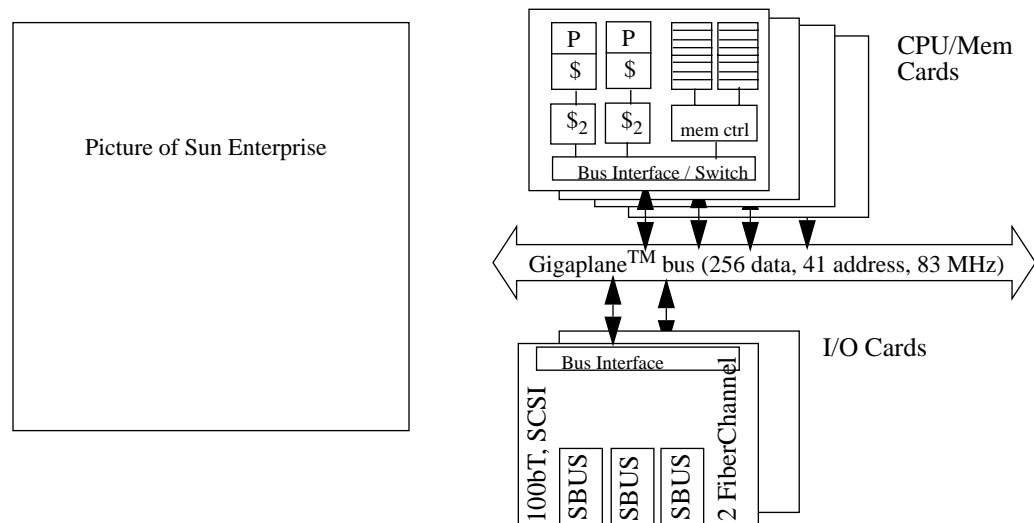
Picture of Sun Enterprise

P
$
P
$
$_2$
$_2$
mem ctrl
Bus Interface / Switch

CPU/Mem Cards

Gigaplane$^{TM}$ bus (256 data, 41 address, 83 MHz)

Bus Interface

I/O Cards

100bT, SCSI
SBUS
SBUS
SBUS
2 FiberChannel